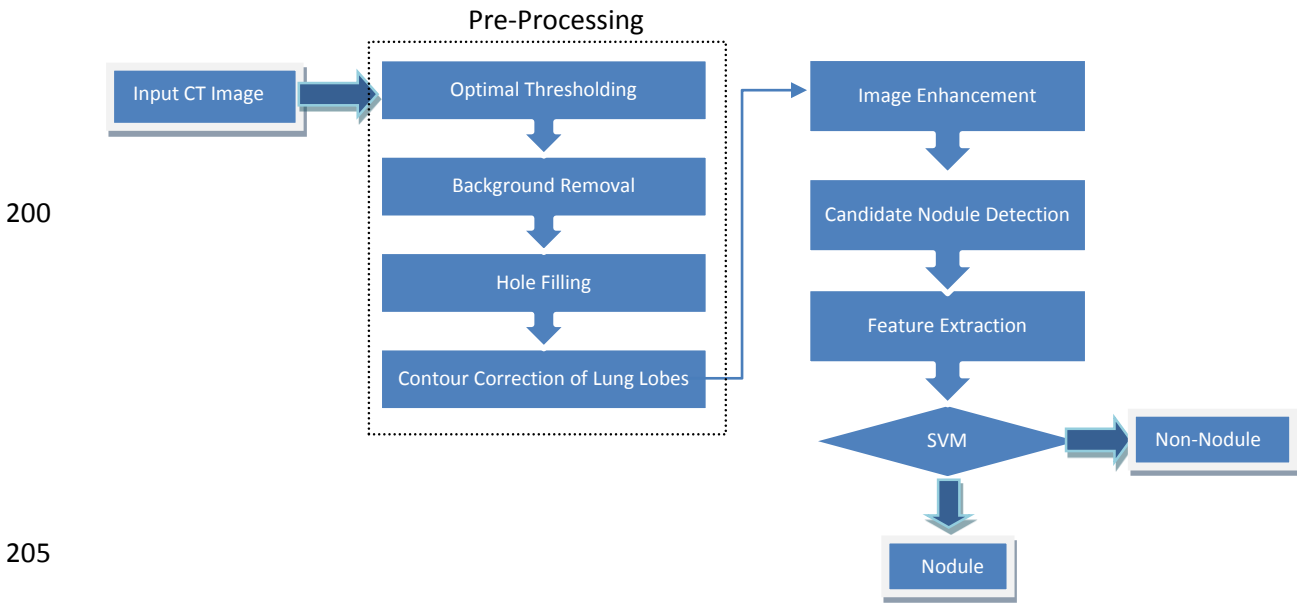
Pre-Processing

Input CT Image

Optimal Thresholding

Background Removal

200

Hole Filling

Contour Correction of Lung Lobes

Image Enhancement

Candidate Nodule Detection

Feature Extraction

SVM

Non-Nodule

205

Nodule